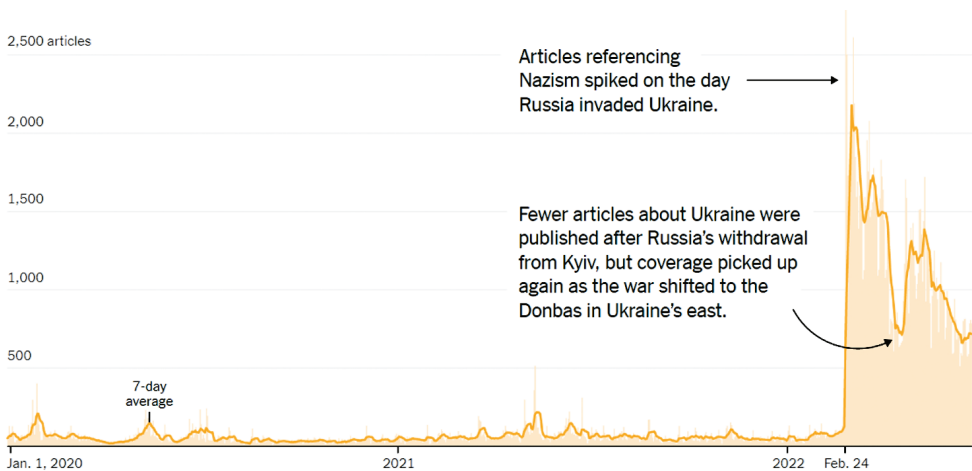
2,500 articles

2,000

1,500

1,000

500

Articles referencing Nazism spiked on the day Russia invaded Ukraine.

Fewer articles about Ukraine were published after Russia's withdrawal from Kyiv, but coverage picked up again as the war shifted to the Donbas in Ukraine's east.

7-day average

Jan. 1, 2020

2021

2022

Feb. 24